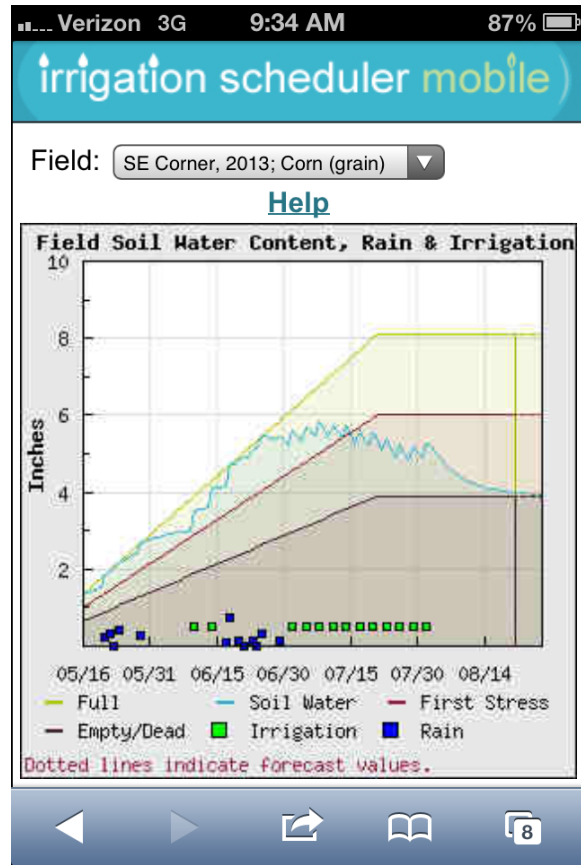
Verizon 3G 9:34 AM 87%

irrigation scheduler mobile

Field: SE Corner, 2013; Corn (grain)

Help

Field Soil Water Content, Rain & Irrigation

10
8
6
4
2

Inches

05/16 05/31 06/15 06/30 07/15 07/30 08/14

Full
Soil Water
First Stress
Empty/Dead
Irrigation
Rain

Dotted lines indicate forecast values.

8